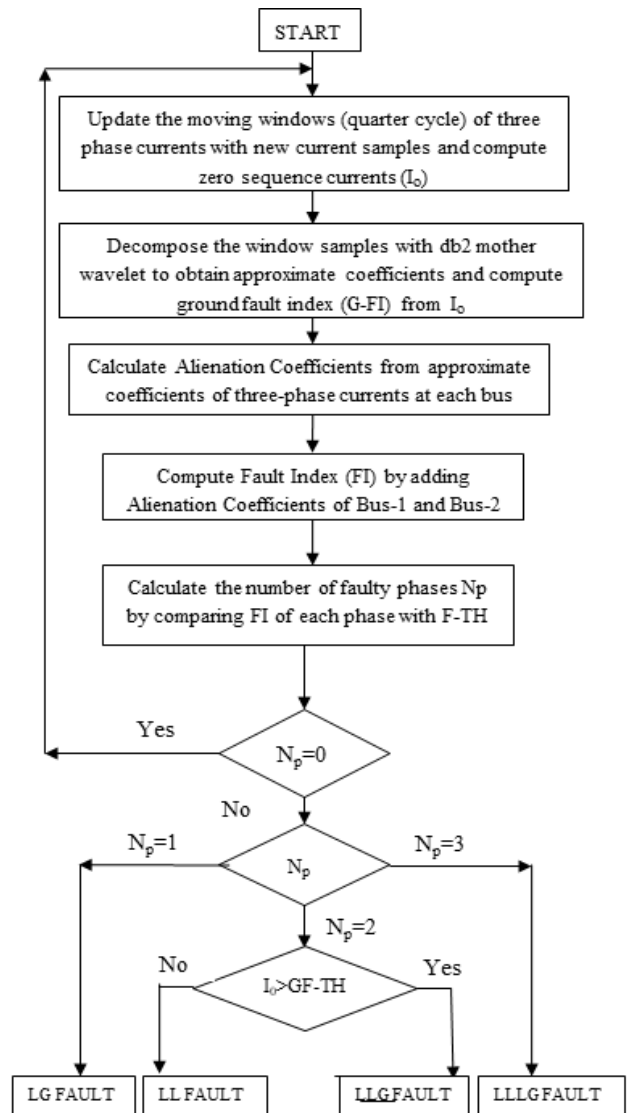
START

Update the moving windows (quarter cycle) of three phase currents with new current samples and compute zero sequence currents ($I_o$)

Decompose the window samples with db2 mother wavelet to obtain approximate coefficients and compute ground fault index (G-FI) from $I_o$

Calculate Alienation Coefficients from approximate coefficients of three-phase currents at each bus

Compute Fault Index (FI) by adding Alienation Coefficients of Bus-1 and Bus-2

Calculate the number of faulty phases Np by comparing FI of each phase with F-TH

Yes

$N_p=0$

No

$N_p=1$

$N_p$

$N_p=3$

$N_p=2$

No

$I_0>GF\text{-}TH$

Yes

LG FAULT

LL FAULT

LLG FAULT

LLLG FAULT